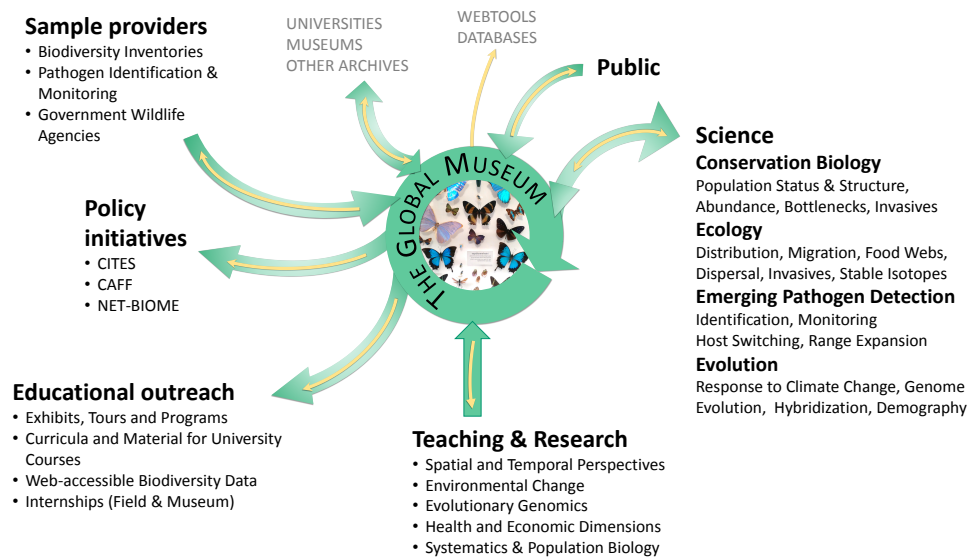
Sample providers
• Biodiversity Inventories
• Pathogen Identification & Monitoring
• Government Wildlife Agencies

UNIVERSITIES
MUSEUMS
OTHER ARCHIVES

WEBTOOLS
DATABASES

Public

Science
Conservation Biology
Population Status & Structure, Abundance, Bottlenecks, Invasives
Ecology
Distribution, Migration, Food Webs, Dispersal, Invasives, Stable Isotopes
Emerging Pathogen Detection
Identification, Monitoring
Host Switching, Range Expansion
Evolution
Response to Climate Change, Genome Evolution, Hybridization, Demography

THE GLOBAL MUSEUM

Policy initiatives
• CITES
• CAFF
• NET-BIOME

Educational outreach
• Exhibits, Tours and Programs
• Curricula and Material for University Courses
• Web-accessible Biodiversity Data
• Internships (Field & Museum)

Teaching & Research
• Spatial and Temporal Perspectives
• Environmental Change
• Evolutionary Genomics
• Health and Economic Dimensions
• Systematics & Population Biology